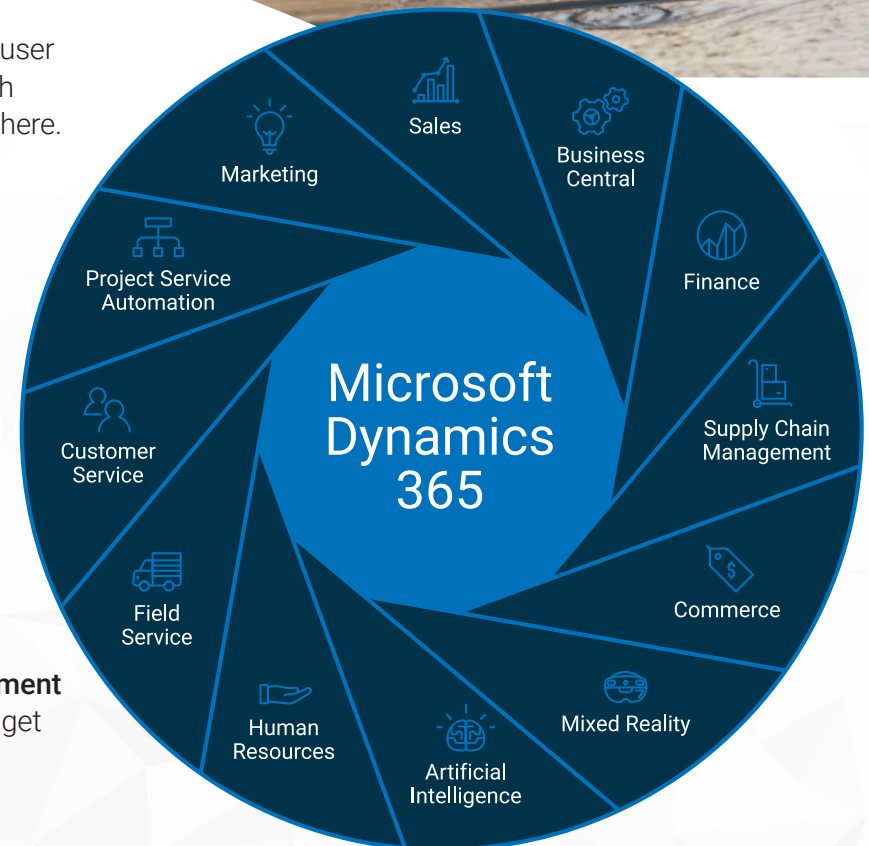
user
h
here.

ment
get

Sales

Business Central

Finance

Supply Chain Management

Commerce

Mixed Reality

Artificial Intelligence

Human Resources

Field Service

Customer Service

Project Service Automation

Marketing

Microsoft Dynamics 365